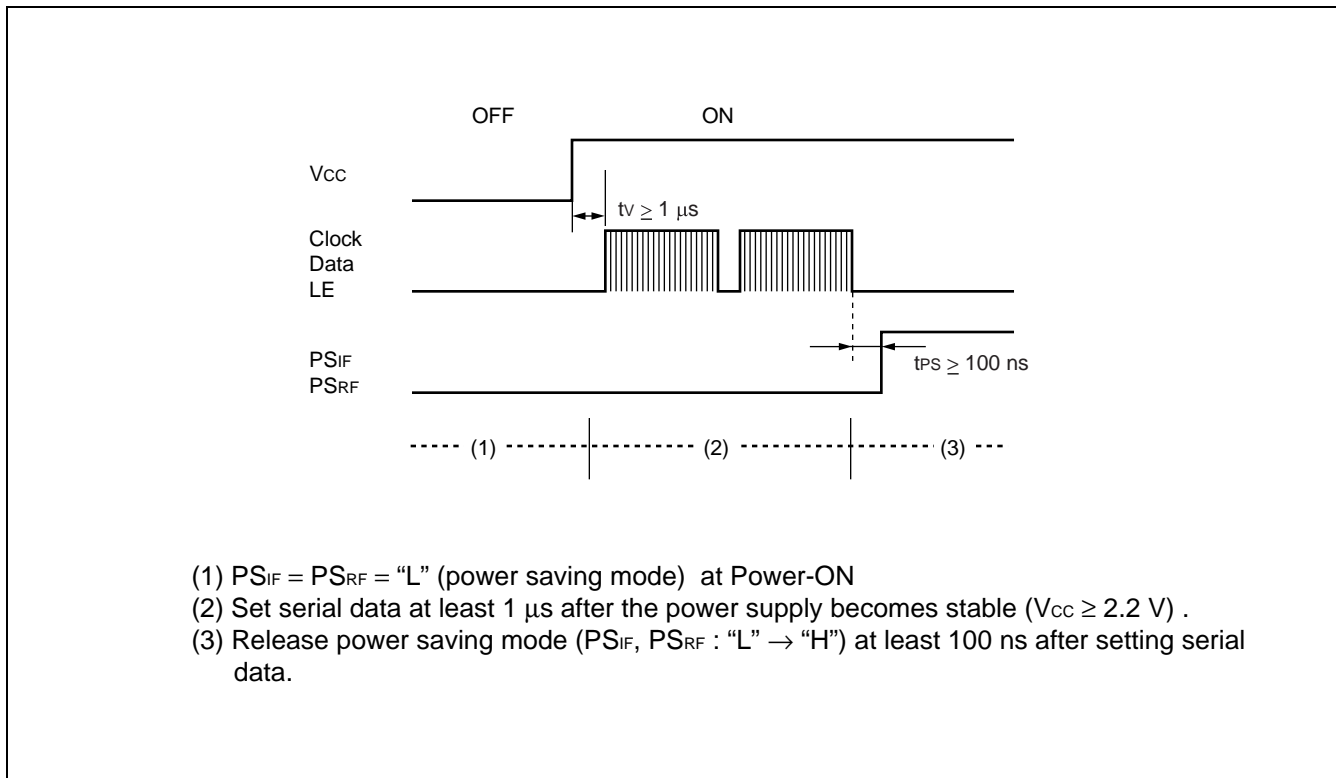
OFF

ON

$V_{CC}$

$t_V \geq 1\ \mu s$

Clock
Data
LE

$PS_{IF}$
$PS_{RF}$

$t_{PS} \geq 100$ ns

(1)

(2)

(3)

(1) $PS_{IF} = PS_{RF} =$ “L” (power saving mode) at Power-ON
(2) Set serial data at least 1 $\mu$s after the power supply becomes stable ($V_{CC} \geq 2.2$ V) .
(3) Release power saving mode ($PS_{IF}$, $PS_{RF}$ : “L” $\rightarrow$ “H”) at least 100 ns after setting serial data.